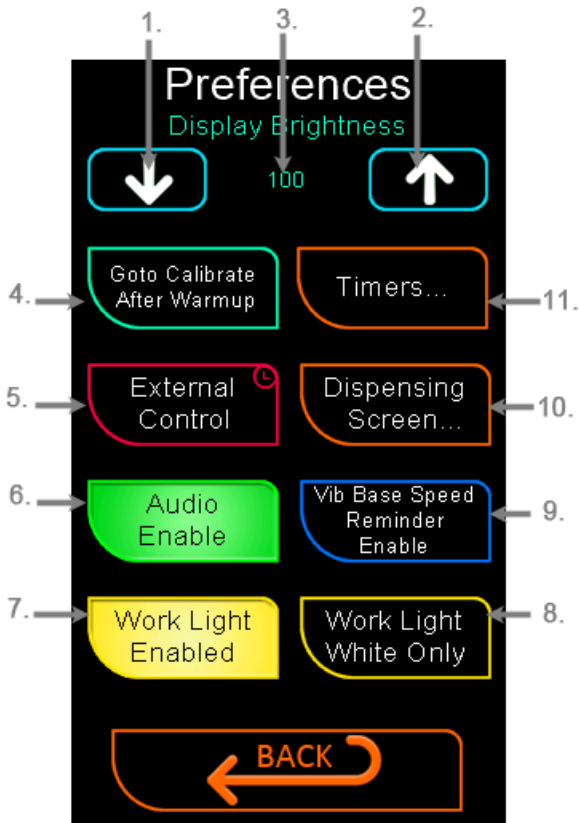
1.

3.

2.

Preferences

Display Brightness

100

4.

Goto Calibrate After Warmup

Timers...

11.

5.

External Control

Dispensing Screen...

10.

6.

Audio Enable

Vib Base Speed Reminder Enable

9.

7.

Work Light Enabled

Work Light White Only

8.

BACK